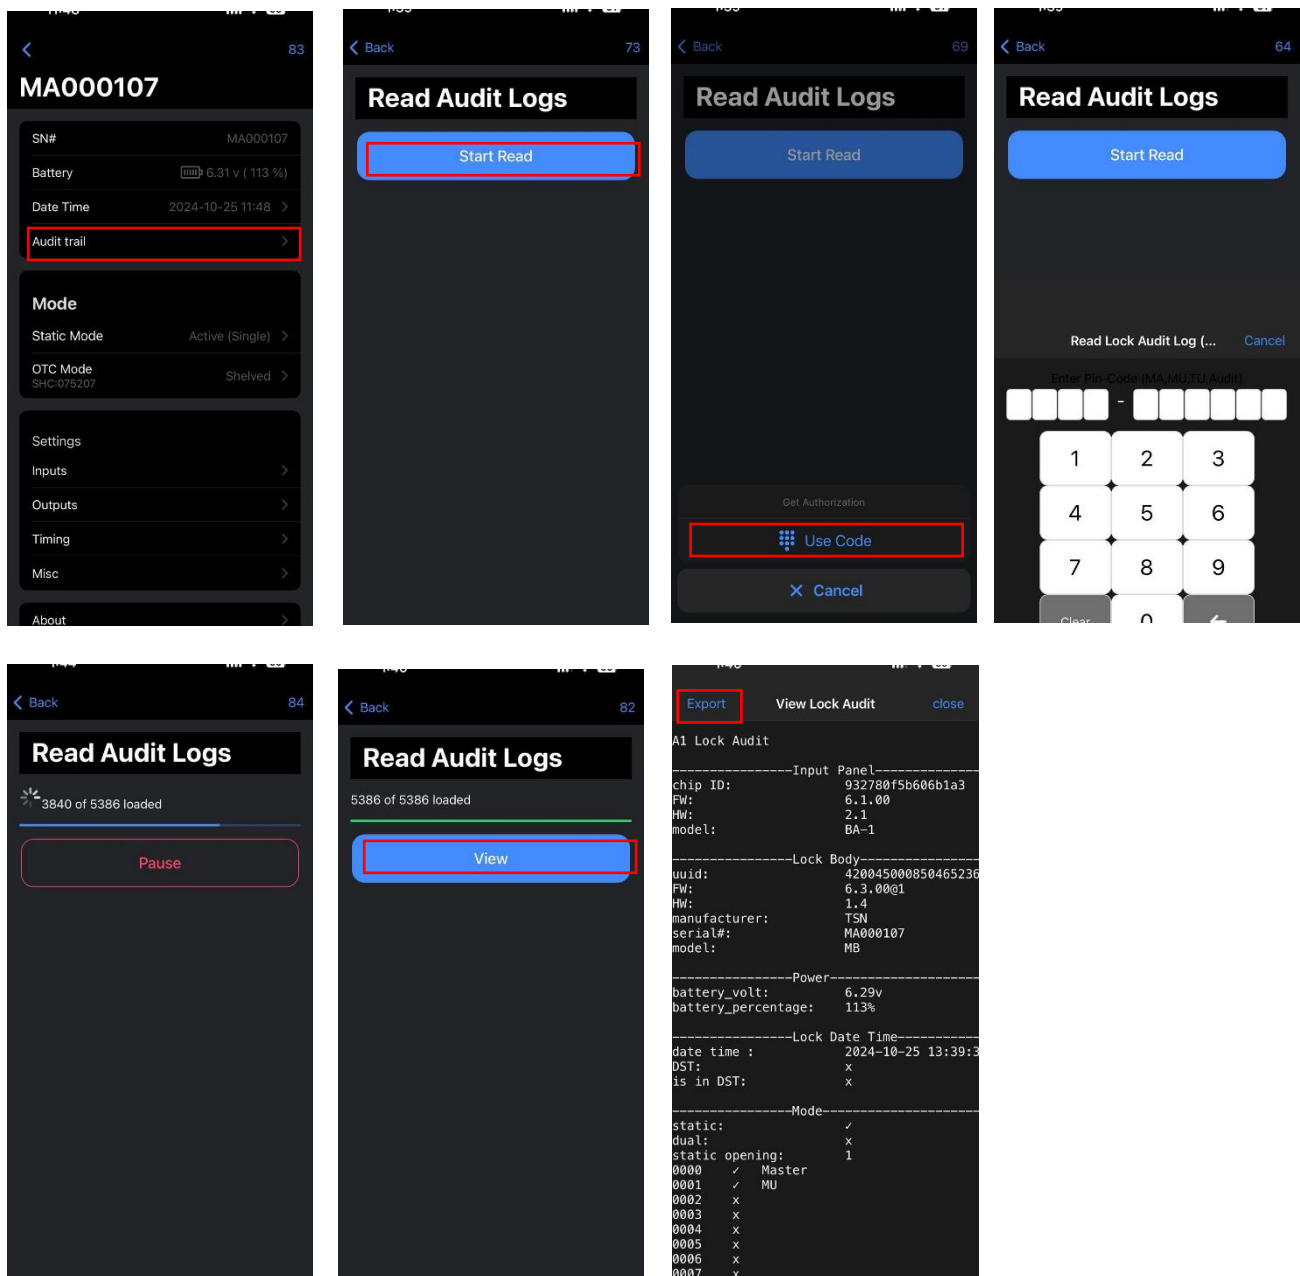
83

MA000107

SN# MA000107
Battery 6.31 v ( 113 %)
Date Time 2024-10-25 11:48
Audit trail

Mode
Static Mode Active (Single)
OTC Mode
SHC:075207 Shelved

Settings
Inputs
Outputs
Timing
Misc

About

Back 73

Read Audit Logs

Start Read

Back 69

Read Audit Logs

Start Read

Get Authorization
Use Code
Cancel

Back 64

Read Audit Logs

Start Read

Read Lock Audit Log (... Cancel

Enter Pin-Code (MA,MU,TU Audit)

-

1 2 3
4 5 6
7 8 9
Clear 0

Back 84

Read Audit Logs

3840 of 5386 loaded

Pause

Back 82

Read Audit Logs

5386 of 5386 loaded

View

Export View Lock Audit close

A1 Lock Audit

----------------Input Panel-------------
chip ID: 932780f5b606b1a3
FW: 6.1.00
HW: 2.1
model: BA-1

----------------Lock Body----------------
uuid: 420045000850465236
FW: 6.3.00@1
HW: 1.4
manufacturer: TSN
serial#: MA000107
model: MB

----------------Power-------------------
battery_volt: 6.29v
battery_percentage: 113%

----------------Lock Date Time----------
date time : 2024-10-25 13:39:3
DST: x
is in DST: x

----------------Mode--------------------
static: ✓
dual: x
static opening: 1
0000 ✓ Master
0001 ✓ MU
0002 x
0003 x
0004 x
0005 x
0006 x
0007 x